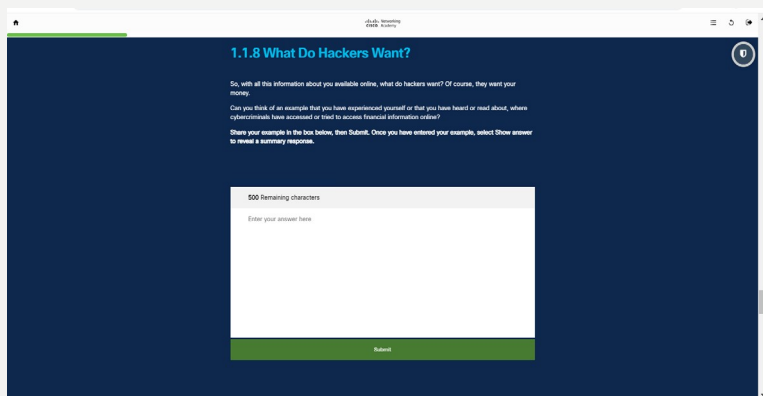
CISCO Networking Academy

1.1.8 What Do Hackers Want?

So, with all this information about you available online, what do hackers want? Of course, they want your money.

Can you think of an example that you have experienced yourself or that you have heard or read about, where cybercriminals have accessed or tried to access financial information online?

Share your example in the box below, then Submit. Once you have entered your example, select Show answer to reveal a summary response.

500 Remaining characters

Enter your answer here

Submit